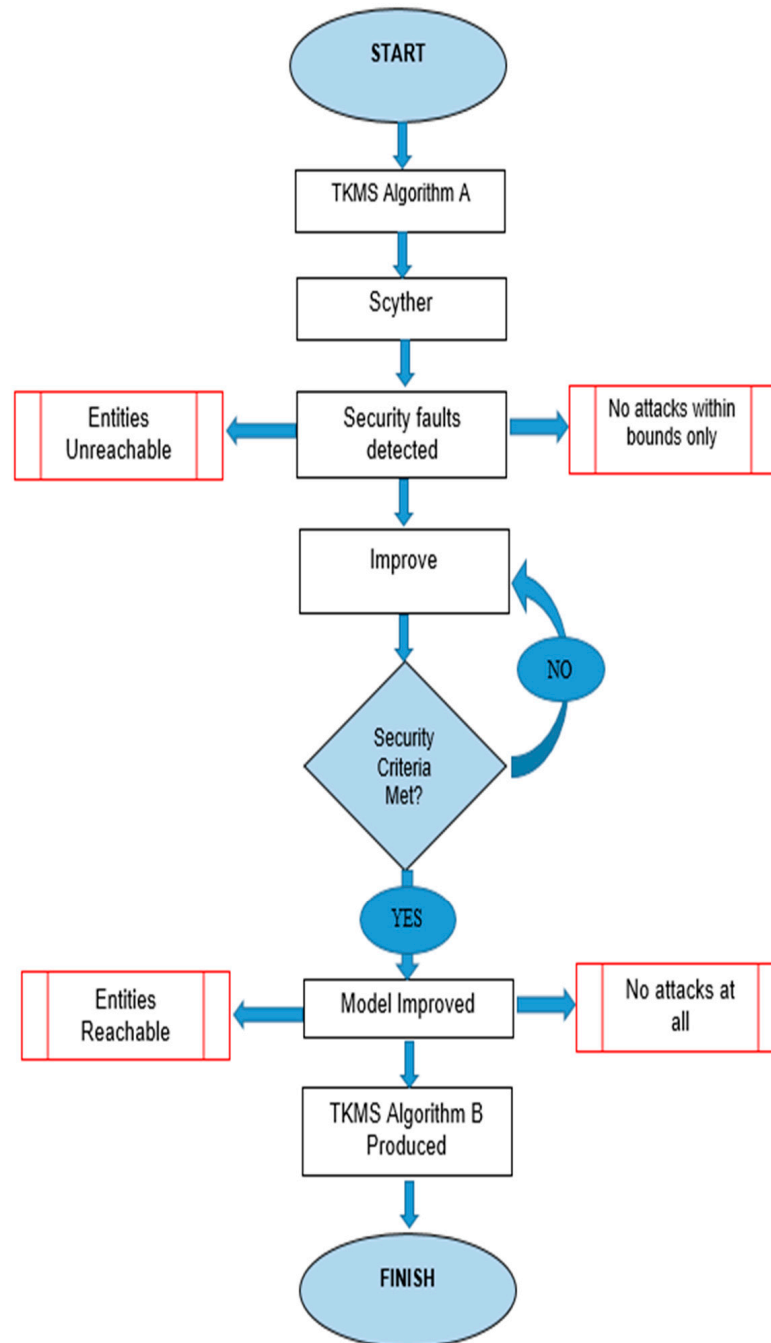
START

TKMS Algorithm A

Scyther

Entities Unreachable

Security faults detected

No attacks within bounds only

Improve

NO

Security Criteria Met?

YES

Entities Reachable

Model Improved

No attacks at all

TKMS Algorithm B Produced

FINISH